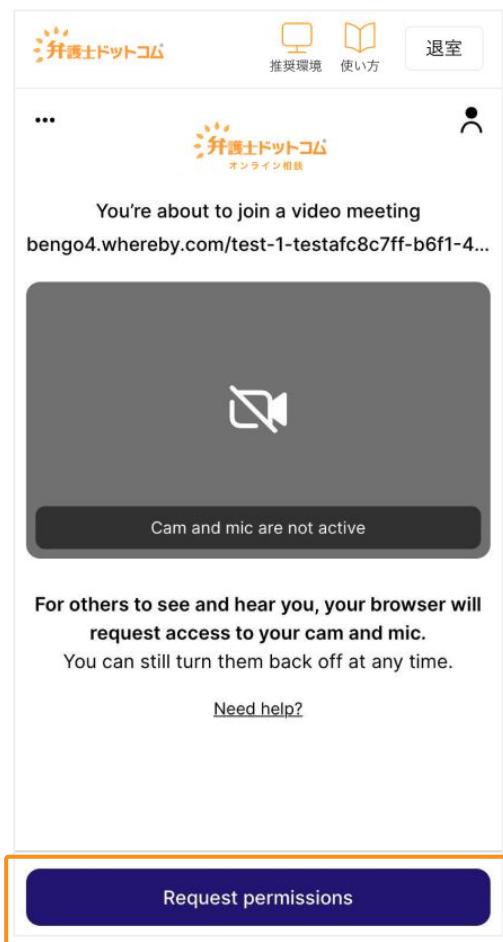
弁護士ドットコム

推奨環境

使い方

退室

...

弁護士ドットコム
オンライン相談

You're about to join a video meeting
bengo4.whereby.com/test-1-testafc8c7ff-b6f1-4...

Cam and mic are not active

**For others to see and hear you, your browser will request access to your cam and mic.**
You can still turn them back off at any time.

Need help?

Request permissions